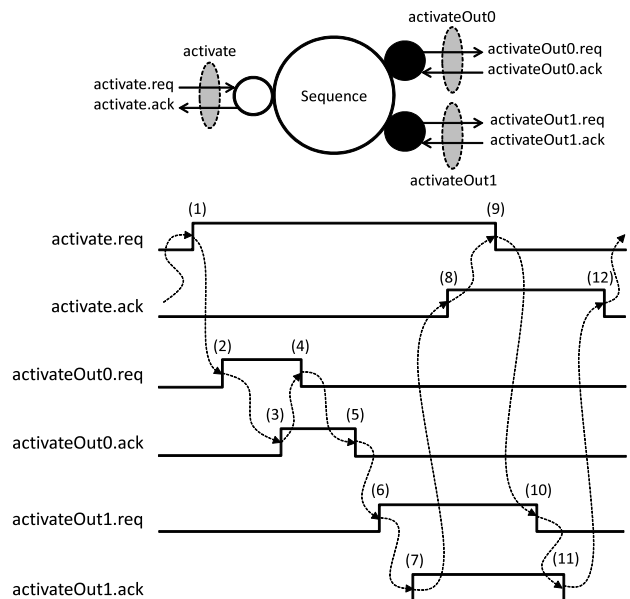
activateOut0

activate

activate.req
activate.ack

Sequence

activateOut0.req
activateOut0.ack

activateOut1.req
activateOut1.ack

activateOut1

(1)
(9)
activate.req

(8)
(12)
activate.ack

(2)
(4)
activateOut0.req

(3)
(5)
activateOut0.ack

(6)
(10)
activateOut1.req

(7)
(11)
activateOut1.ack